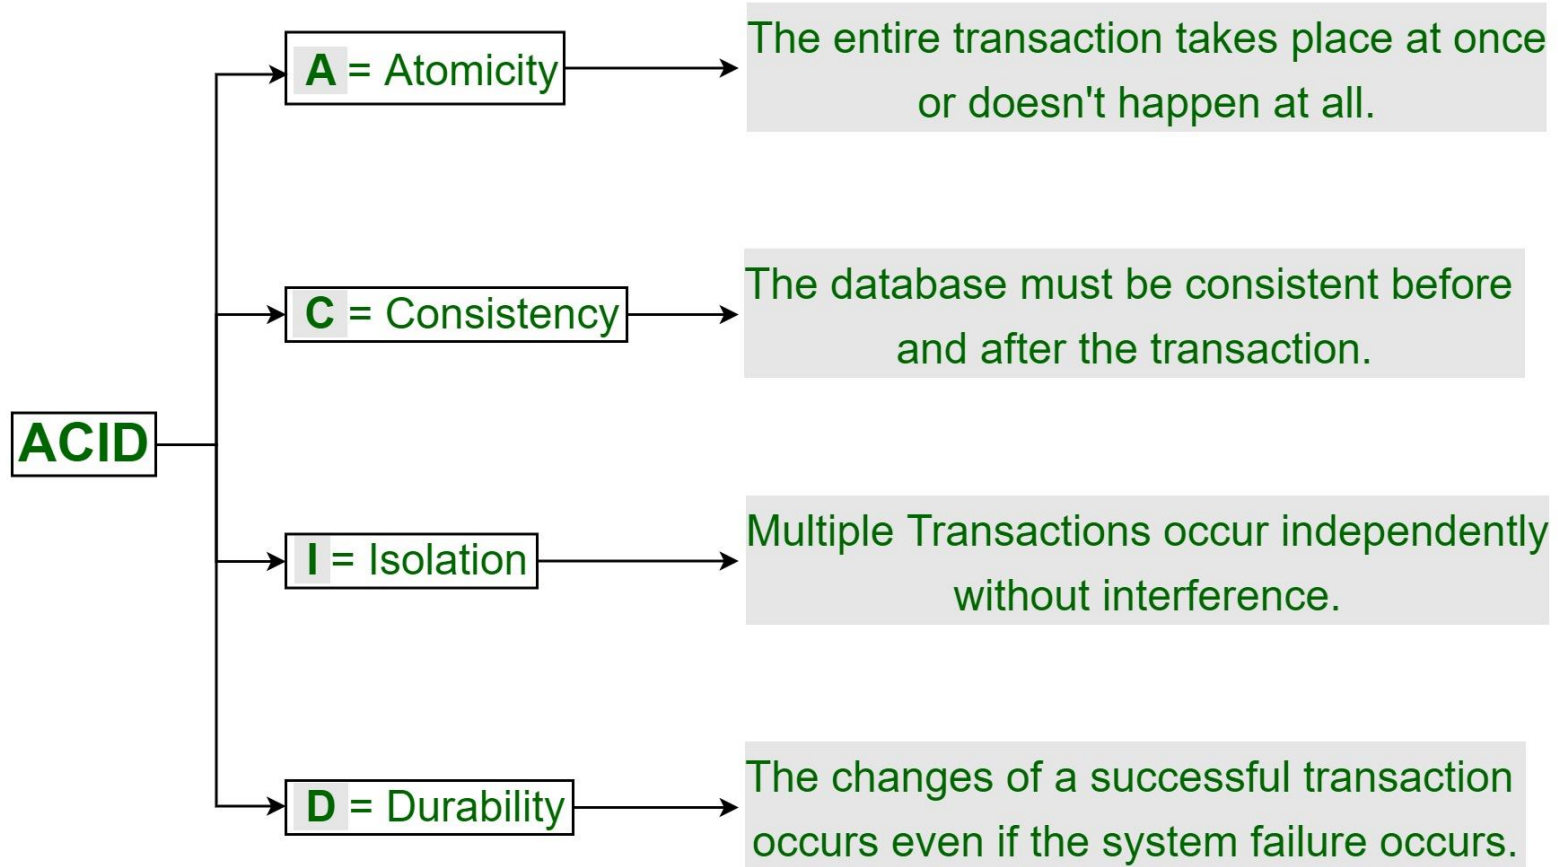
ACID

A = Atomicity

The entire transaction takes place at once or doesn't happen at all.

C = Consistency

The database must be consistent before and after the transaction.

I = Isolation

Multiple Transactions occur independently without interference.

D = Durability

The changes of a successful transaction occurs even if the system failure occurs.